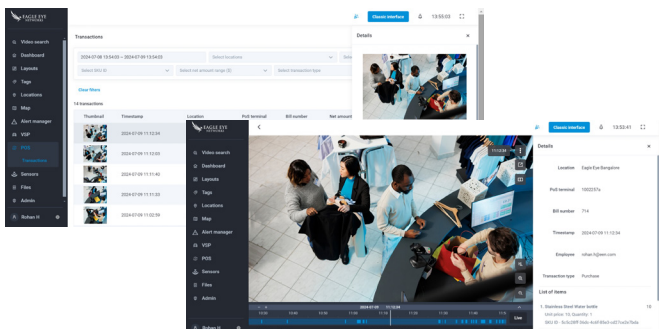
EAGLE EYE NETWORKS

Video search
Dashboard
Layouts
Tags
Locations
Map
Alert manager
VSP
POS
Transactions
Sensors
Files
Admin
Rohan H

Classic interface
13:55:03

Transactions

2024-07-08 13:54:03 — 2024-07-09 13:54:03
Select locations
Select SKU ID
Select net amount range ($)
Select transaction type
Clear filters

14 transactions

| Thumbnail | Timestamp | Location | PoS terminal | Bill number | Net amount |
|---|---|---|---|---|---|
| | 2024-07-09 11:12:34 | | | | |
| | 2024-07-09 11:12:03 | | | | |
| | 2024-07-09 11:11:40 | | | | |
| | 2024-07-09 11:11:23 | | | | |
| | 2024-07-09 11:02:59 | | | | |

Details

EAGLE EYE NETWORKS

Video search
Dashboard
Layouts
Tags
Locations
Map
Alert manager
VSP
POS
Sensors
Files
Admin
Rohan H

Classic interface
13:53:41

Details

Location Eagle Eye Bangalore
PoS terminal 1002257a
Bill number 714
Timestamp 2024-07-09 11:12:34
Employee rohan.h@een.com
Transaction type Purchase

List of items
1. Stainless Steel Water bottle 10
Unit price: 10, Quantity: 1
SKU ID: 0c6c28ff-0adc-4c0f-85e3-cd27ce3c7bda

Live